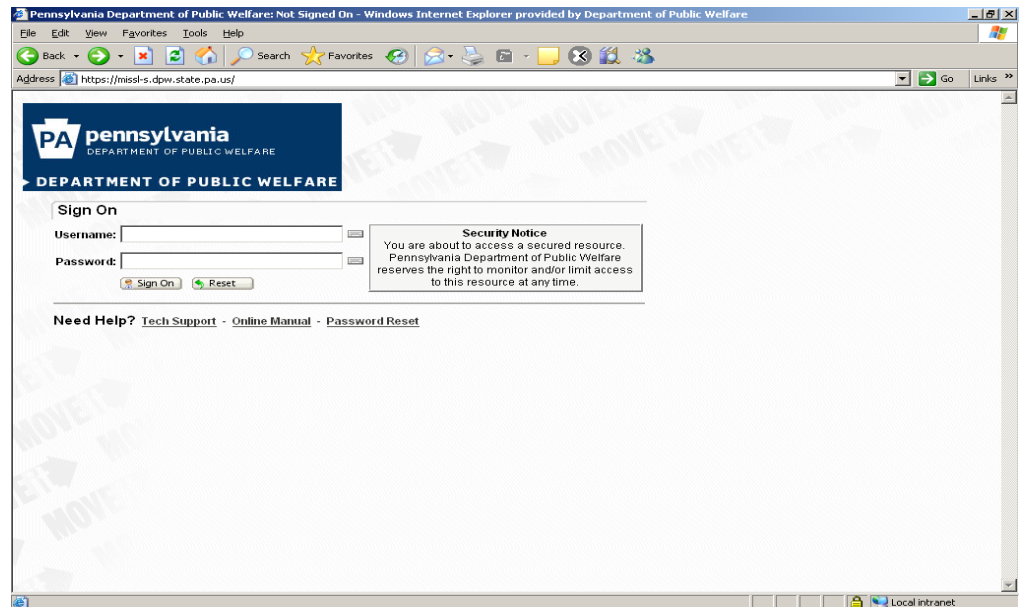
Pennsylvania Department of Public Welfare: Not Signed On - Windows Internet Explorer provided by Department of Public Welfare

File Edit View Favorites Tools Help

Back Search Favorites

Address https://missl-s.dpw.state.pa.us/ Go Links »

PA pennsylvania
DEPARTMENT OF PUBLIC WELFARE
DEPARTMENT OF PUBLIC WELFARE

MOVE MOVE MOVE MOVE

Sign On

Username:

Password:

Sign On Reset

Security Notice
You are about to access a secured resource. Pennsylvania Department of Public Welfare reserves the right to monitor and/or limit access to this resource at any time.

Need Help? Tech Support - Online Manual - Password Reset

MOVE MOVE MOVE

Local intranet